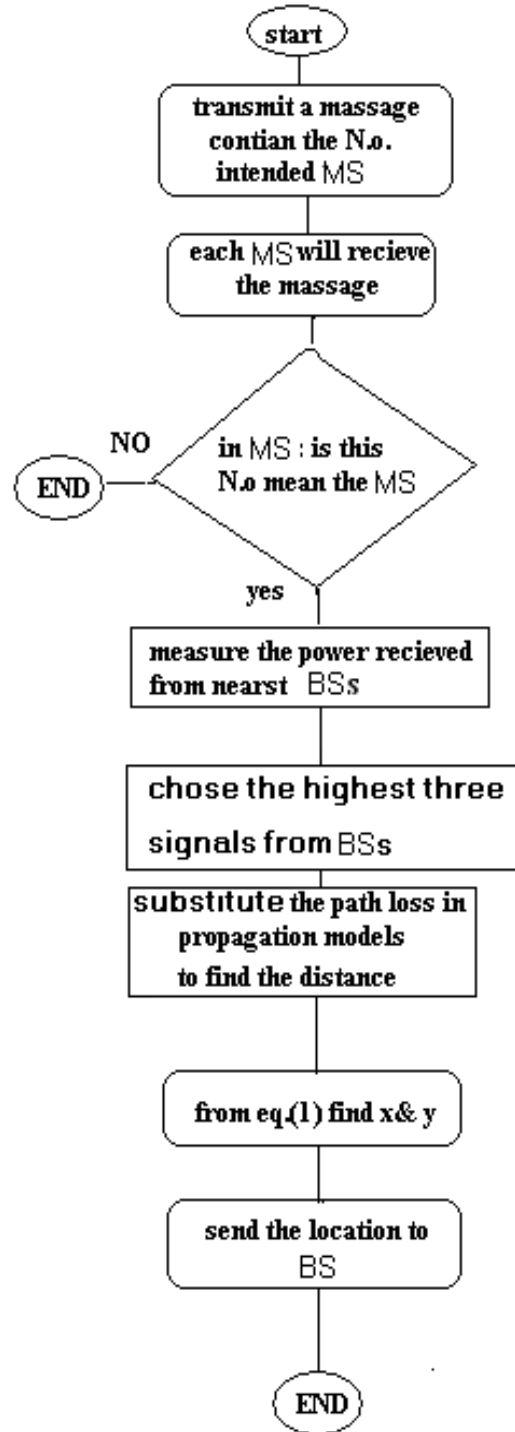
start

transmit a massage contian the N.o. intended MS

each MS will recieve the massage

NO

END

in MS : is this N.o mean the MS

yes

measure the power recieved from nearst BSs

chose the highest three signals from BSs

substitute the path loss in propagation models to find the distance

from eq.(1) find x& y

send the location to BS

END